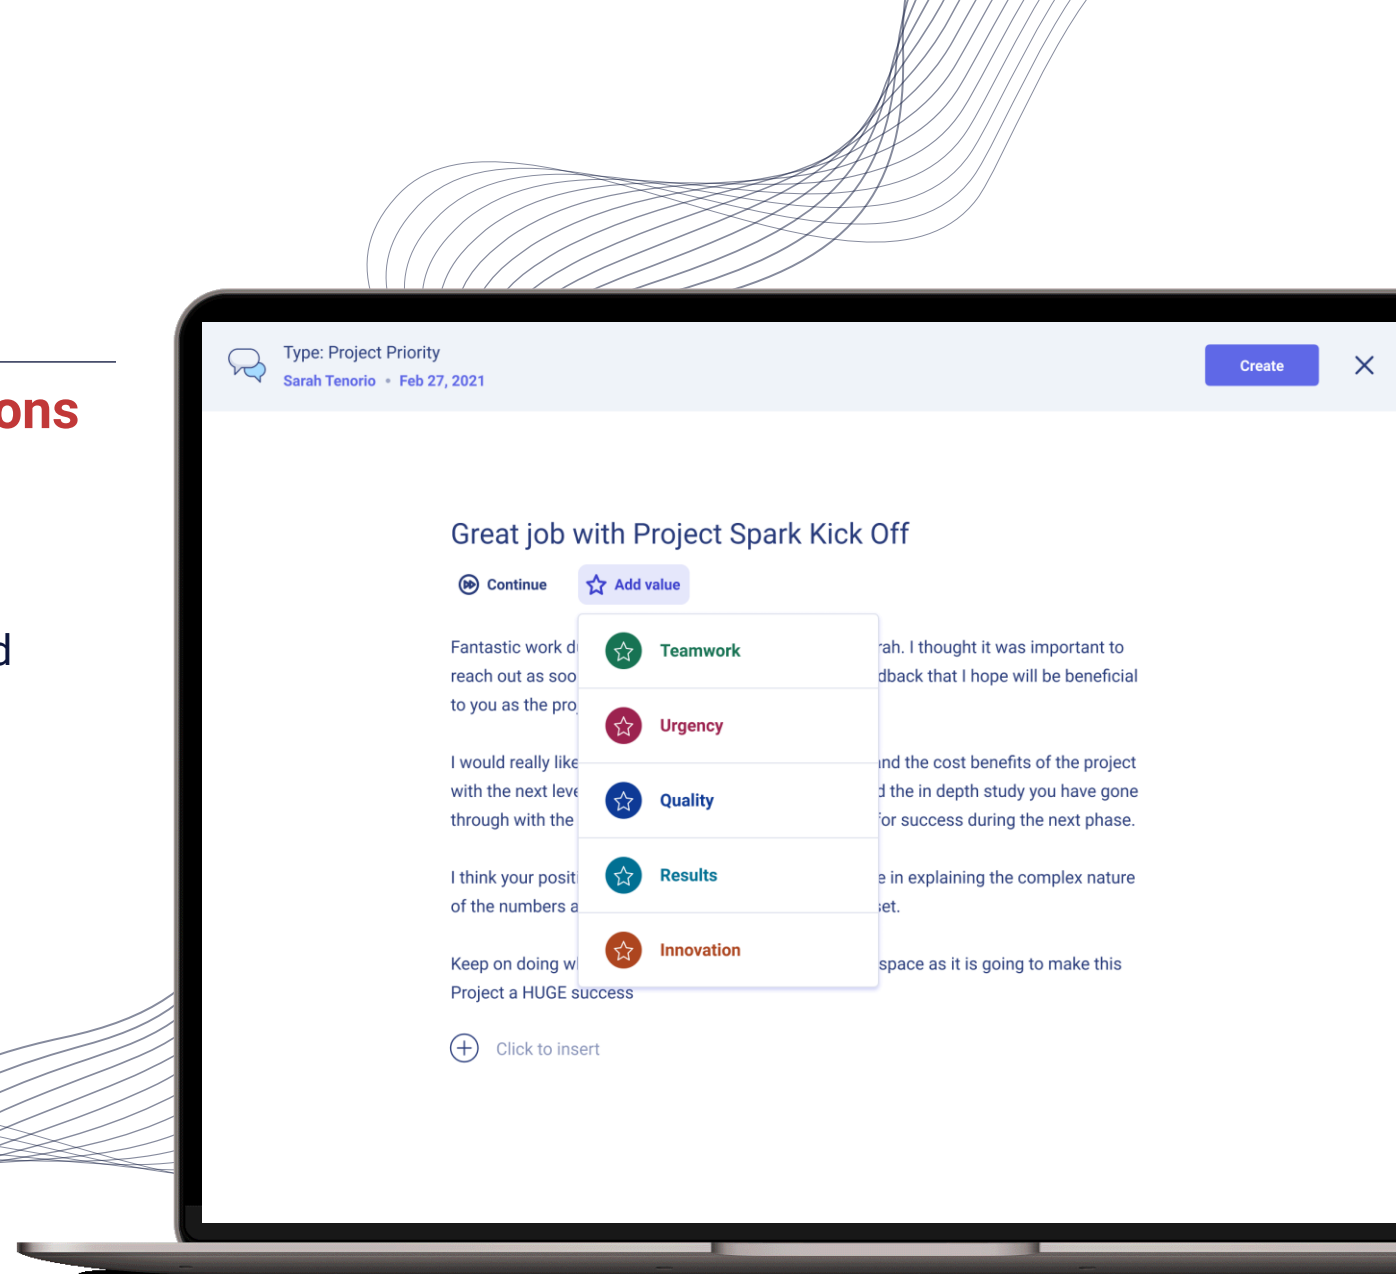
ons

d

Type: Project Priority
Sarah Tenorio • Feb 27, 2021

Create

Great job with Project Spark Kick Off

Continue Add value

Teamwork

Urgency

Quality

Results

Innovation

Fantastic work d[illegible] rah. I thought it was important to reach out as soo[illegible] dback that I hope will be beneficial to you as the pro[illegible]

I would really like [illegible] nd the cost benefits of the project with the next leve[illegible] d the in depth study you have gone through with the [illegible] for success during the next phase.

I think your posit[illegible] e in explaining the complex nature of the numbers a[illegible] et.

Keep on doing w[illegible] space as it is going to make this Project a HUGE success

Click to insert